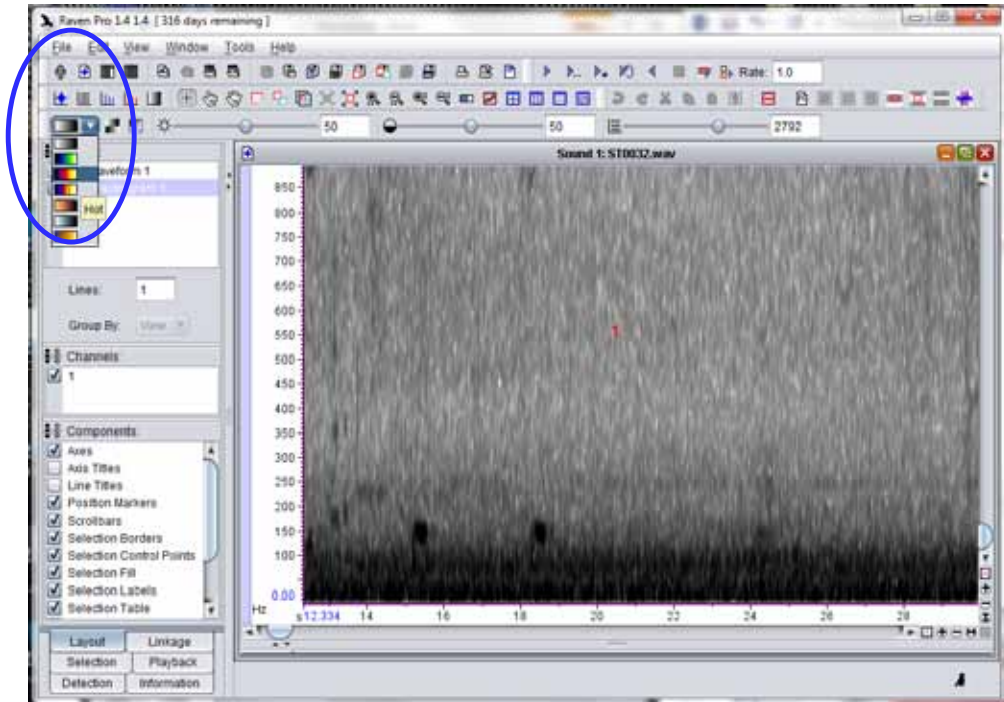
Raven Pro 1.4 1.4 [ 316 days remaining ]

File Edit View Window Tools Help

Rate: 1.0

50

50

2792

Sound 1: ST0032.wav

aveform 1

Hot

Lines: 1

Group By: View

Channels

1

Components

Axes

Axis Titles

Line Titles

Position Markers

Scrollbars

Selection Borders

Selection Control Points

Selection Fill

Selection Labels

Selection Table

Layout

Linkage

Selection

Playback

Detection

Information

850

800

750

700

650

600

550

500

450

400

350

300

250

200

150

100

0.00

Hz

s12.334

14

16

18

20

22

24

26

28

1